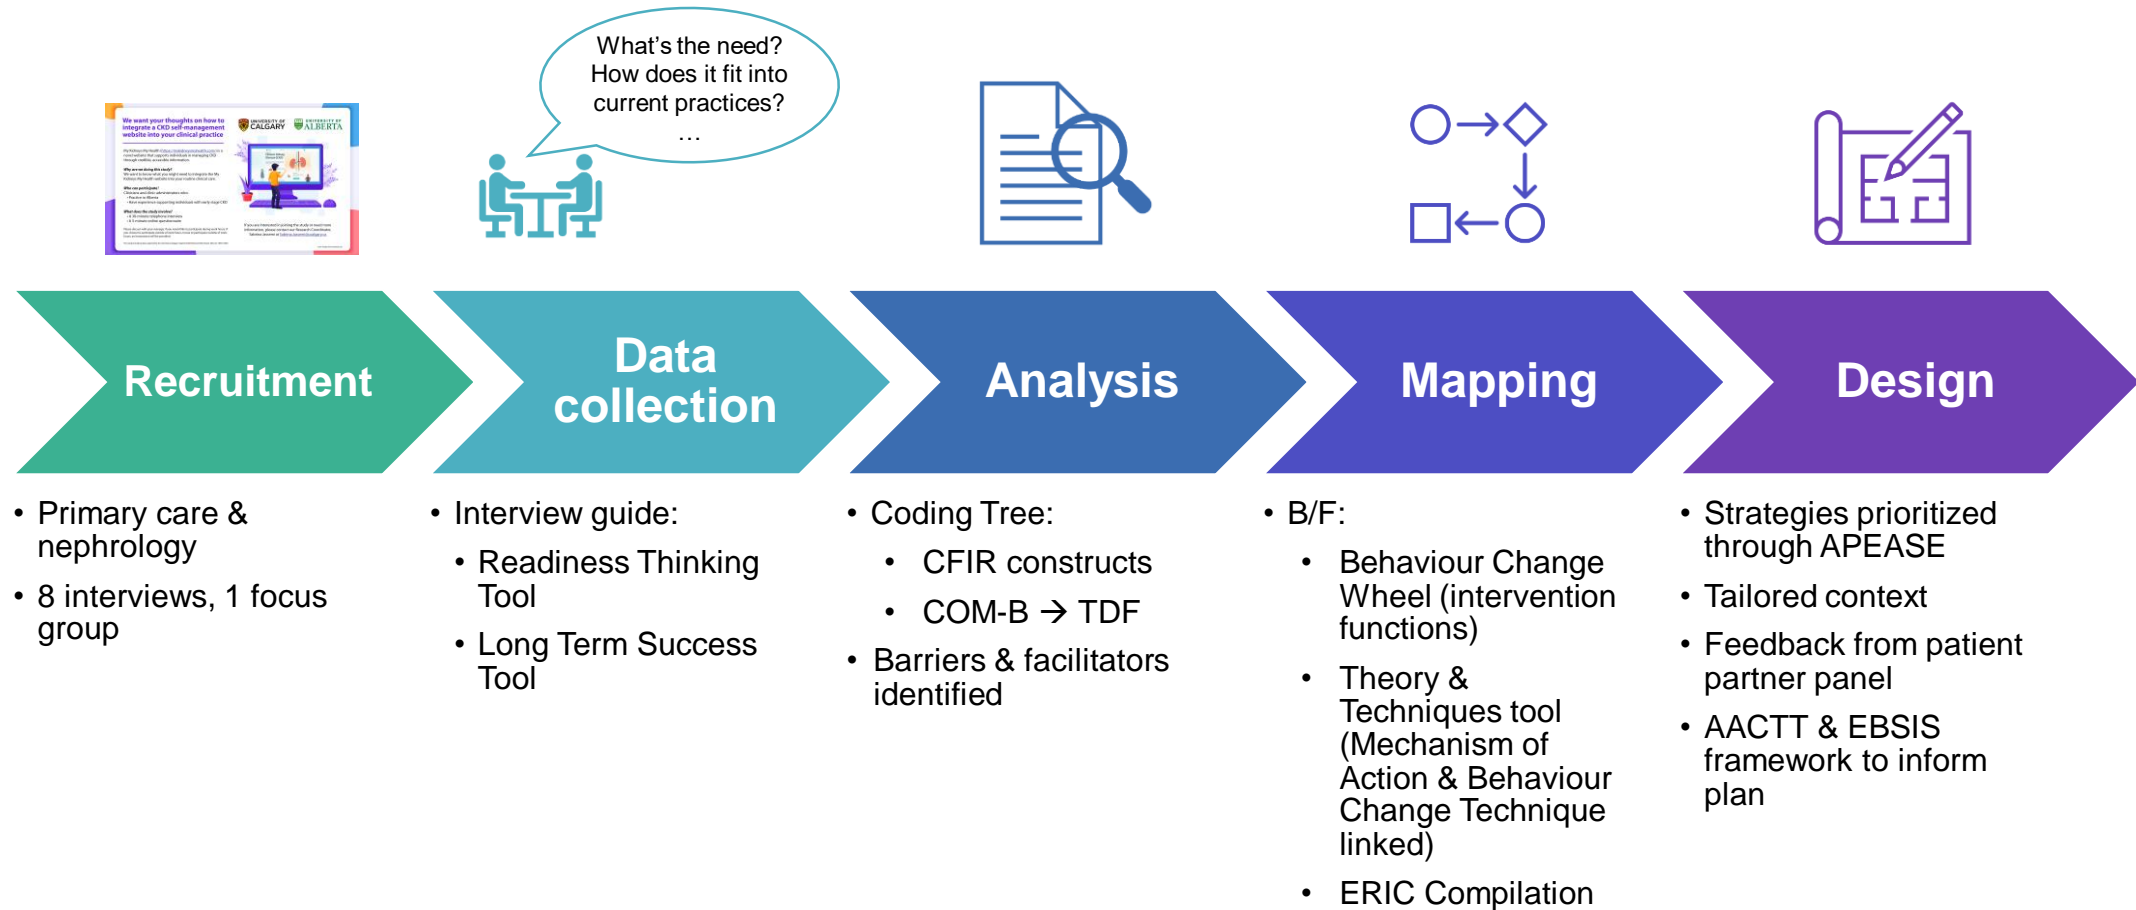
We want your thoughts on how to integrate a CKD self-management website into your clinical practice

UNIVERSITY OF CALGARY

UNIVERSITY OF ALBERTA

What's the need?
How does it fit into current practices?
…

Recruitment

Data collection

Analysis

Mapping

Design

• Primary care & nephrology
• 8 interviews, 1 focus group

• Interview guide:
  • Readiness Thinking Tool
  • Long Term Success Tool

• Coding Tree:
  • CFIR constructs
  • COM-B → TDF
• Barriers & facilitators identified

• B/F:
  • Behaviour Change Wheel (intervention functions)
  • Theory & Techniques tool (Mechanism of Action & Behaviour Change Technique linked)
  • ERIC Compilation

• Strategies prioritized through APEASE
• Tailored context
• Feedback from patient partner panel
• AACTT & EBSIS framework to inform plan